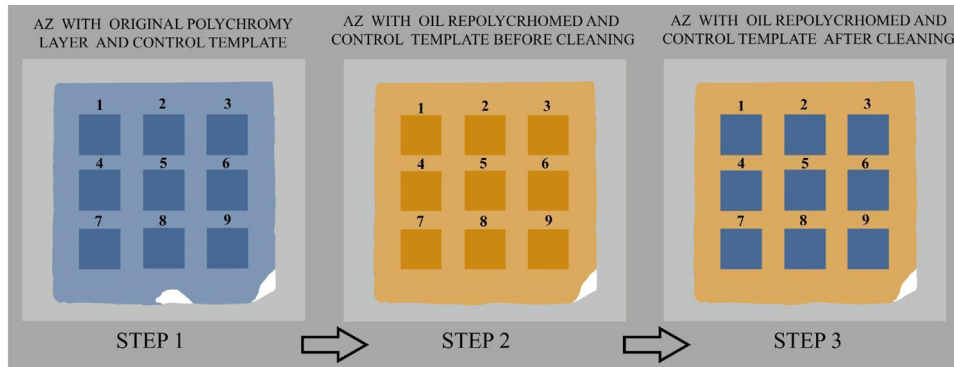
AZ WITH ORIGINAL POLYCHROMY LAYER AND CONTROL TEMPLATE

1 2 3
4 5 6
7 8 9

STEP 1

AZ WITH OIL REPOLYCRHOMED AND CONTROL TEMPLATE BEFORE CLEANING

1 2 3
4 5 6
7 8 9

STEP 2

AZ WITH OIL REPOLYCRHOMED AND CONTROL TEMPLATE AFTER CLEANING

1 2 3
4 5 6
7 8 9

STEP 3